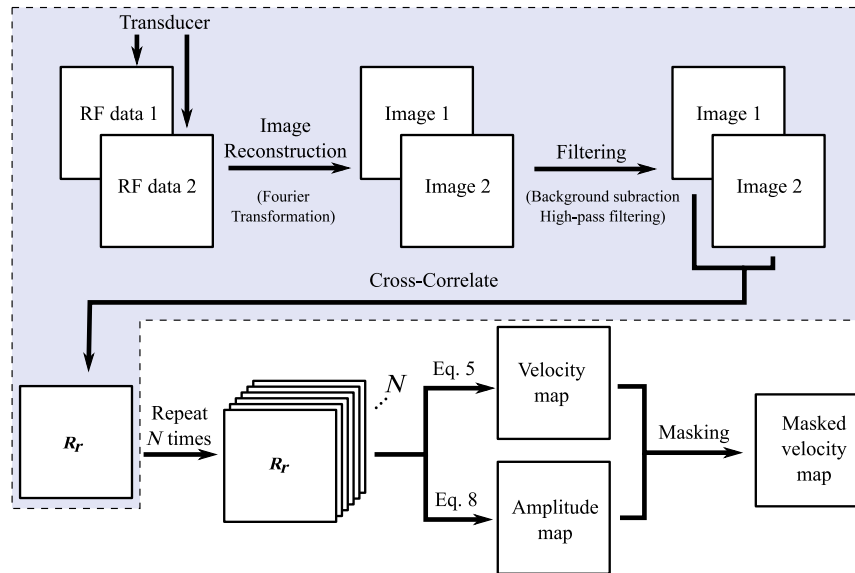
Transducer

RF data 1

RF data 2

Image Reconstruction

(Fourier Transformation)

Image 1

Image 2

Filtering

(Background subraction High-pass filtering)

Image 1

Image 2

Cross-Correlate

$R_r$

Repeat $N$ times

$R_r$

$N$

Eq. 5

Velocity map

Eq. 8

Amplitude map

Masking

Masked velocity map